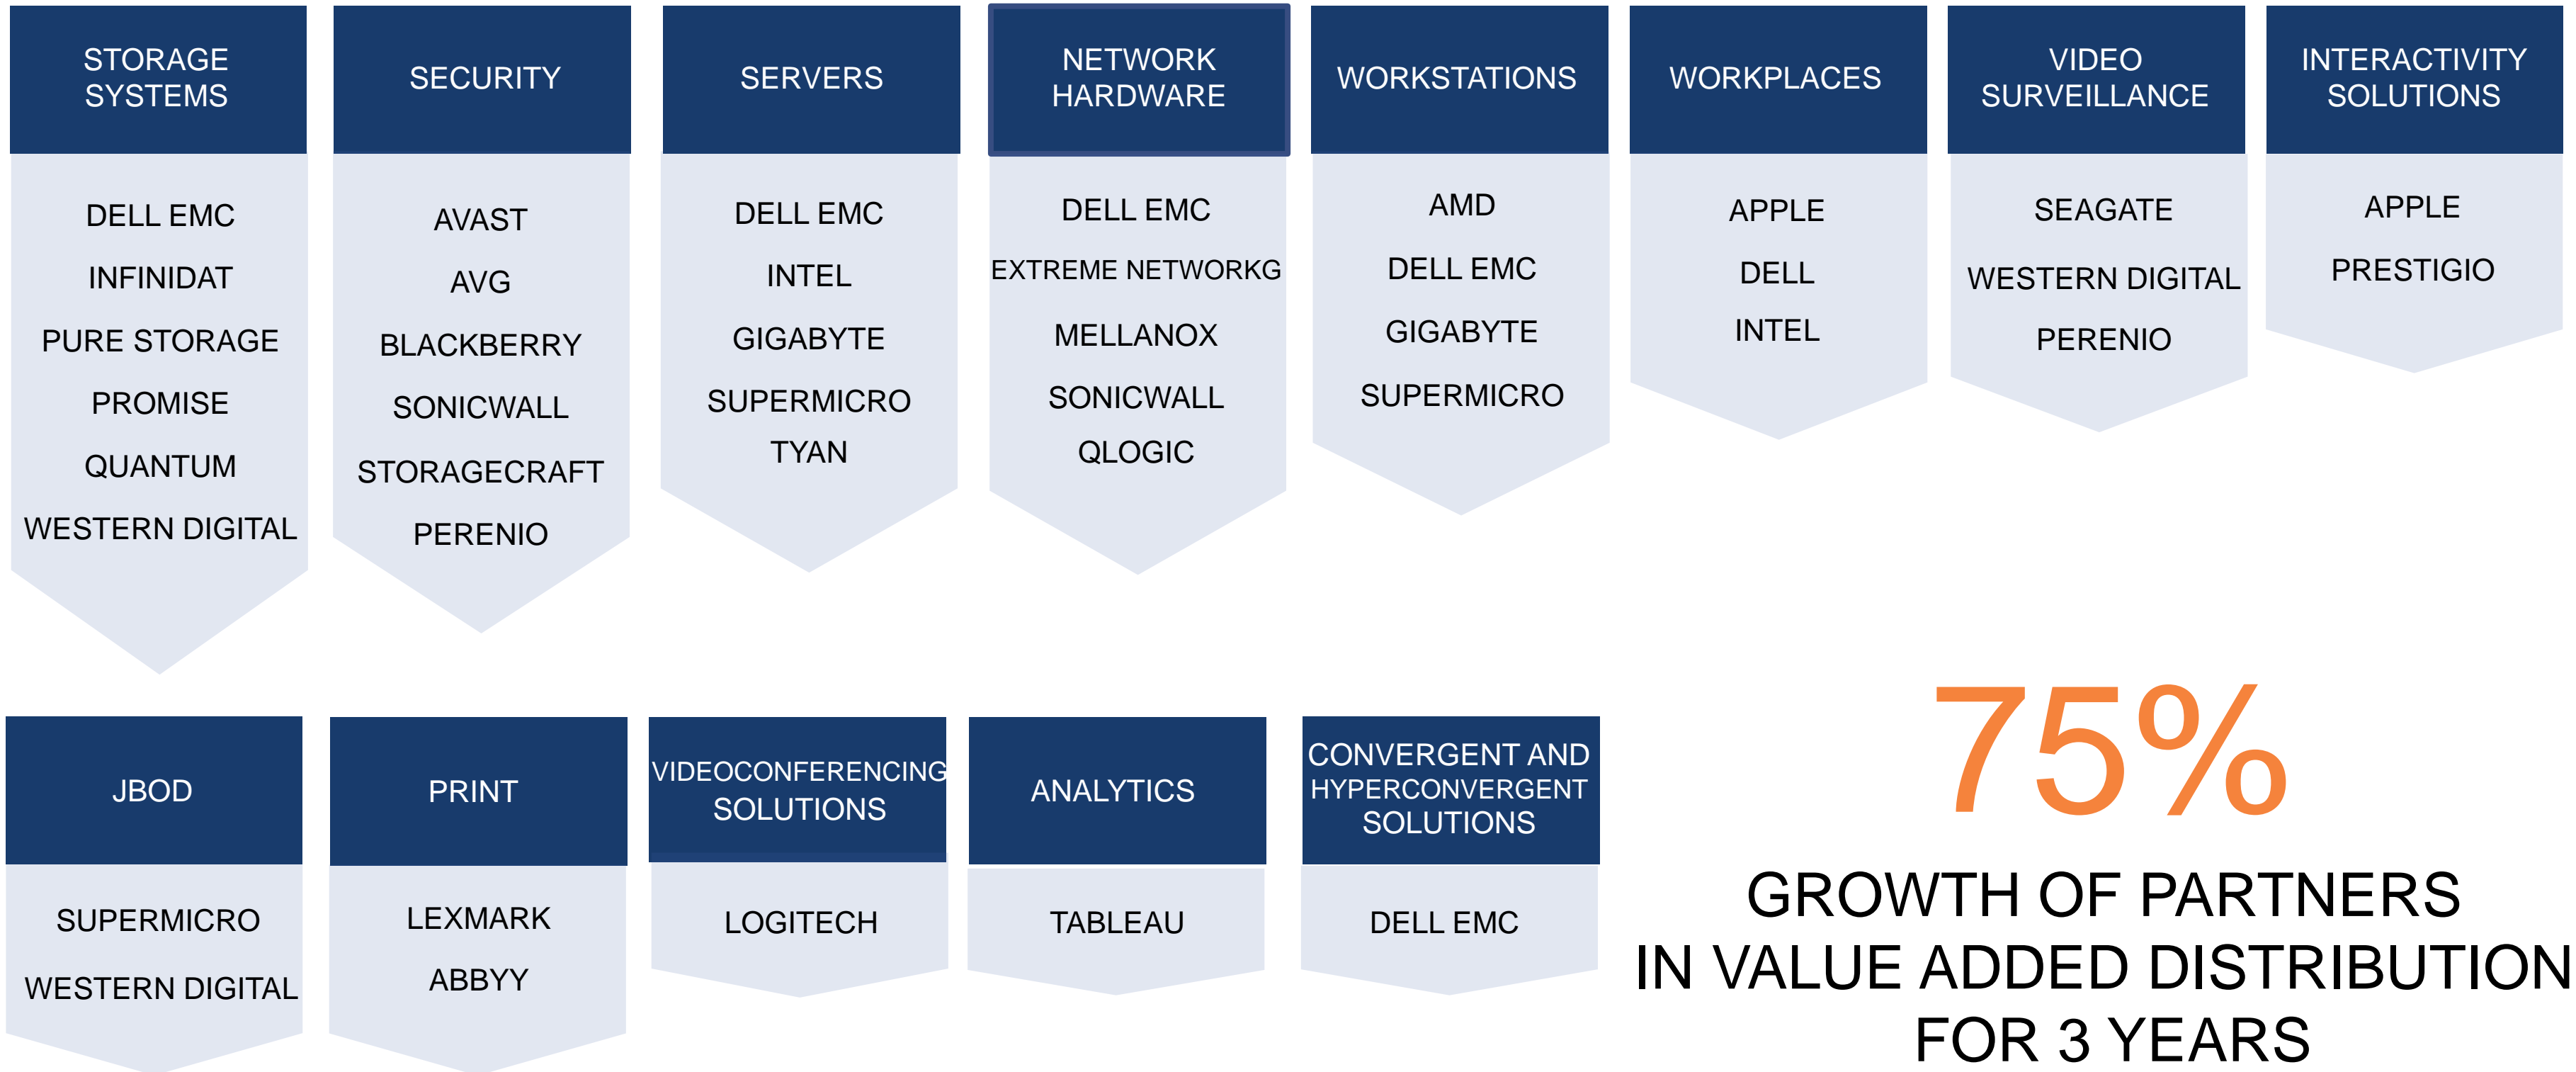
STORAGE SYSTEMS

DELL EMC
INFINIDAT
PURE STORAGE
PROMISE
QUANTUM
WESTERN DIGITAL

SECURITY

AVAST
AVG
BLACKBERRY
SONICWALL
STORAGECRAFT
PERENIO

SERVERS

DELL EMC
INTEL
GIGABYTE
SUPERMICRO
TYAN

NETWORK HARDWARE

DELL EMC
EXTREME NETWORKG
MELLANOX
SONICWALL
QLOGIC

WORKSTATIONS

AMD
DELL EMC
GIGABYTE
SUPERMICRO

WORKPLACES

APPLE
DELL
INTEL

VIDEO SURVEILLANCE

SEAGATE
WESTERN DIGITAL
PERENIO

INTERACTIVITY SOLUTIONS

APPLE
PRESTIGIO

JBOD

SUPERMICRO
WESTERN DIGITAL

PRINT

LEXMARK
ABBYY

VIDEOCONFERENCING SOLUTIONS

LOGITECH

ANALYTICS

TABLEAU

CONVERGENT AND HYPERCONVERGENT SOLUTIONS

DELL EMC

75%
GROWTH OF PARTNERS
IN VALUE ADDED DISTRIBUTION
FOR 3 YEARS